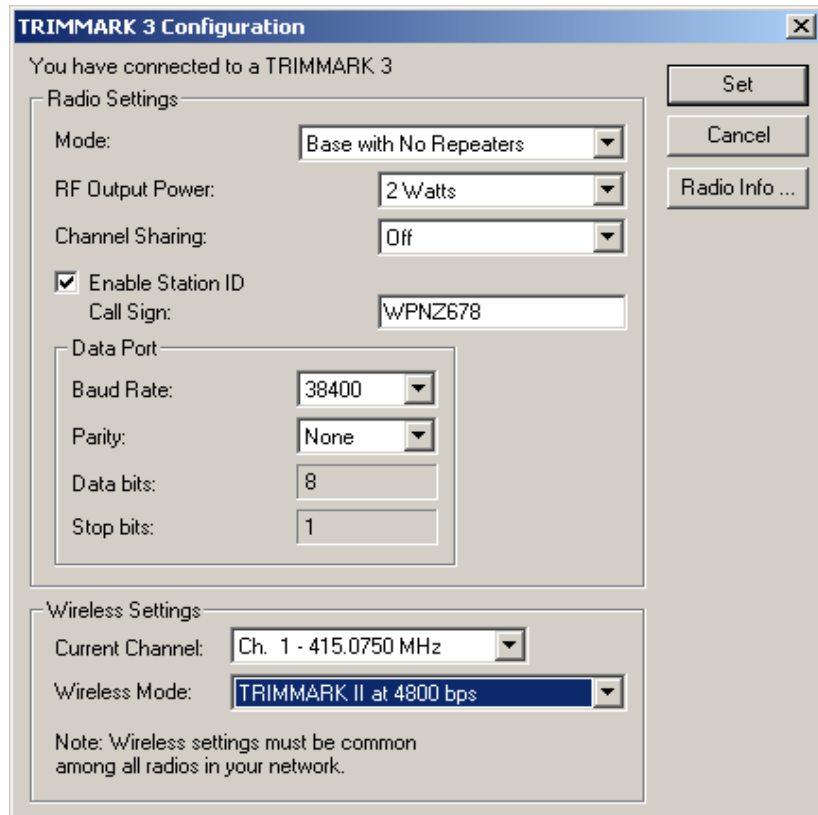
TRIMMARK 3 Configuration

You have connected to a TRIMMARK 3

Set

Cancel

Radio Info ...

Radio Settings

Mode: Base with No Repeaters

RF Output Power: 2 Watts

Channel Sharing: Off

☑ Enable Station ID

Call Sign: WPNZ678

Data Port

Baud Rate: 38400

Parity: None

Data bits: 8

Stop bits: 1

Wireless Settings

Current Channel: Ch. 1 - 415.0750 MHz

Wireless Mode: TRIMMARK II at 4800 bps

Note: Wireless settings must be common among all radios in your network.